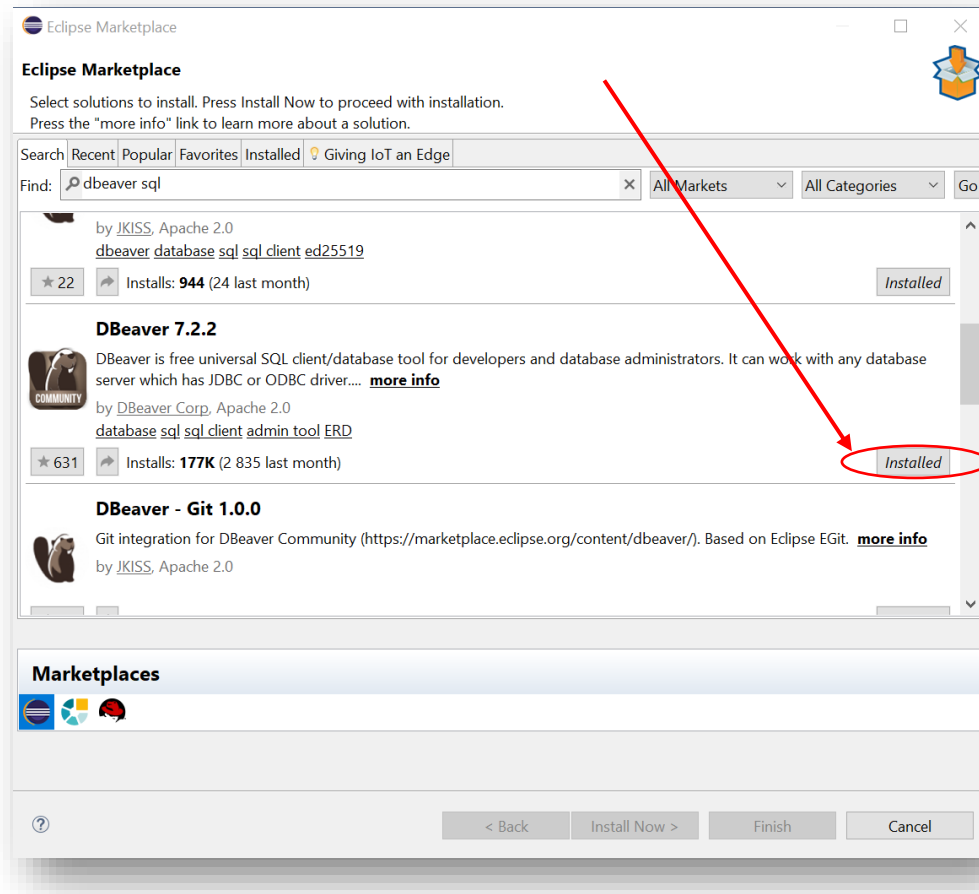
Eclipse Marketplace

Eclipse Marketplace

Select solutions to install. Press Install Now to proceed with installation.
Press the "more info" link to learn more about a solution.

Search | Recent | Popular | Favorites | Installed | Giving IoT an Edge

Find: dbeaver sql | All Markets | All Categories | Go

by JKISS, Apache 2.0
dbeaver database sql sql client ed25519

22 | Installs: 944 (24 last month) | Installed

DBeaver 7.2.2

DBeaver is free universal SQL client/database tool for developers and database administrators. It can work with any database server which has JDBC or ODBC driver.... more info

COMMUNITY

by DBeaver Corp, Apache 2.0
database sql sql client admin tool ERD

631 | Installs: 177K (2 835 last month) | Installed

DBeaver - Git 1.0.0

Git integration for DBeaver Community (https://marketplace.eclipse.org/content/dbeaver/). Based on Eclipse EGit. more info

by JKISS, Apache 2.0

Marketplaces

< Back | Install Now > | Finish | Cancel